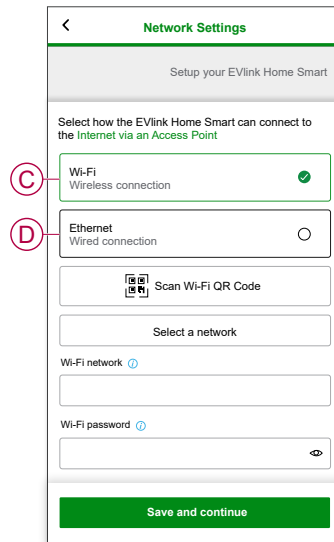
<

Network Settings

Setup your EVlink Home Smart

Select how the EVlink Home Smart can connect to the Internet via an Access Point

C

Wi-Fi
Wireless connection

D

Ethernet
Wired connection

Scan Wi-Fi QR Code

Select a network

Wi-Fi network

Wi-Fi password

Save and continue